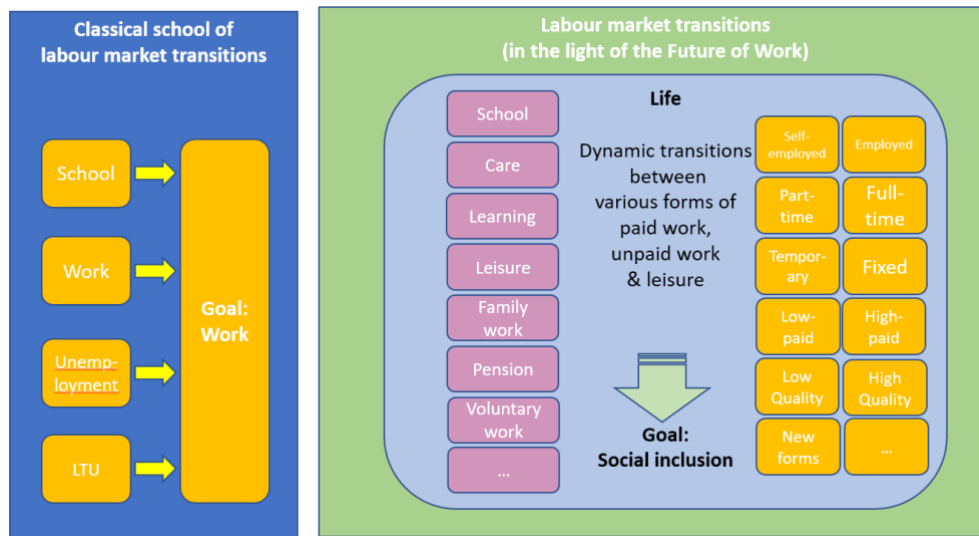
Classical school of labour market transitions

School

Work

Unemployment

LTU

Goal: Work

Labour market transitions (in the light of the Future of Work)

Life

School

Care

Learning

Leisure

Family work

Pension

Voluntary work

...

Dynamic transitions between various forms of paid work, unpaid work & leisure

Goal: Social inclusion

Self-employed

Employed

Part-time

Full-time

Temporary

Fixed

Low-paid

High-paid

Low Quality

High Quality

New forms

...